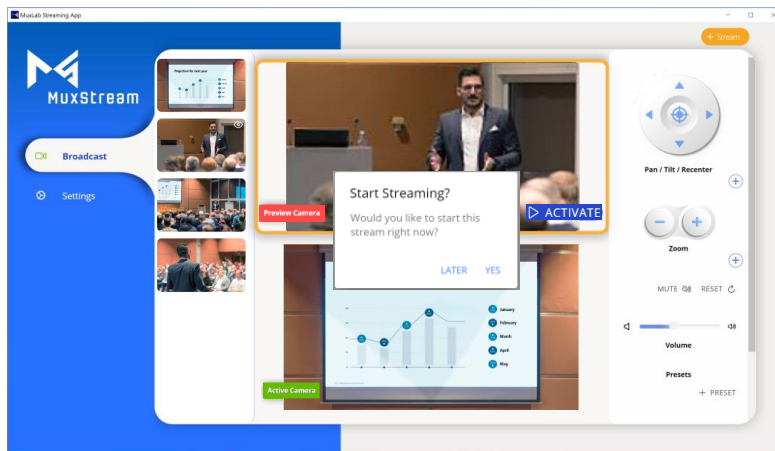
MuxLab Streaming App

+ Stream

MuxStream

Broadcast

Settings

Projection for next year

Preview Camera

ACTIVATE

Start Streaming?

Would you like to start this stream right now?

LATER YES

Active Camera

January
February
March
April
May

Pan / Tilt / Recenter

Zoom

MUTE RESET

Volume

Presets

+ PRESET